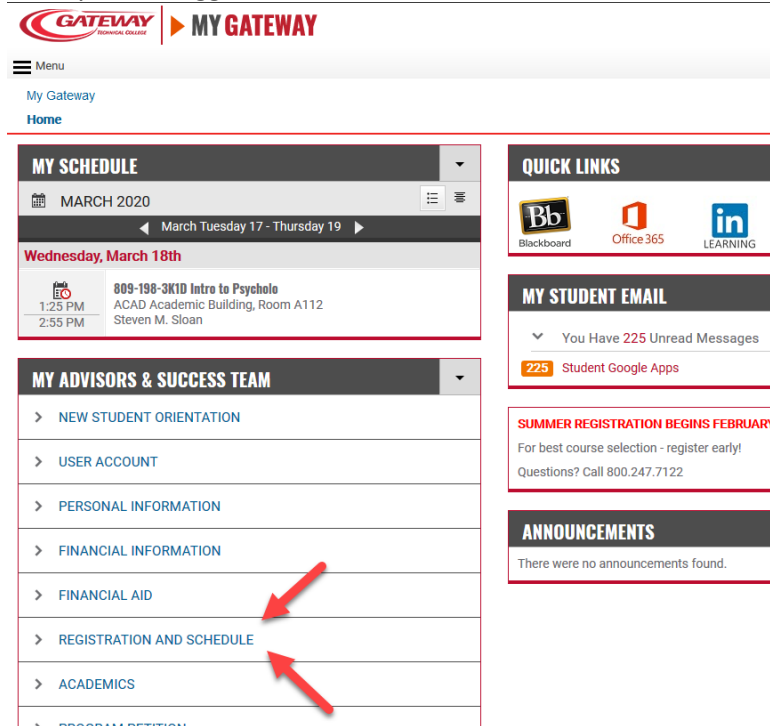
GATEWAY TECHNICAL COLLEGE | MY GATEWAY

Menu

My Gateway
Home

MY SCHEDULE

MARCH 2020

March Tuesday 17 - Thursday 19

Wednesday, March 18th

1:25 PM
2:55 PM
809-198-3K1D Intro to Psycholo
ACAD Academic Building, Room A112
Steven M. Sloan

MY ADVISORS & SUCCESS TEAM

NEW STUDENT ORIENTATION
USER ACCOUNT
PERSONAL INFORMATION
FINANCIAL INFORMATION
FINANCIAL AID
REGISTRATION AND SCHEDULE
ACADEMICS
PROGRAM PETITION

QUICK LINKS

Bb Blackboard
Office 365
in LEARNING

MY STUDENT EMAIL

You Have 225 Unread Messages
225 Student Google Apps

SUMMER REGISTRATION BEGINS FEBRUAR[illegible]
For best course selection - register early!
Questions? Call 800.247.7122

ANNOUNCEMENTS

There were no announcements found.